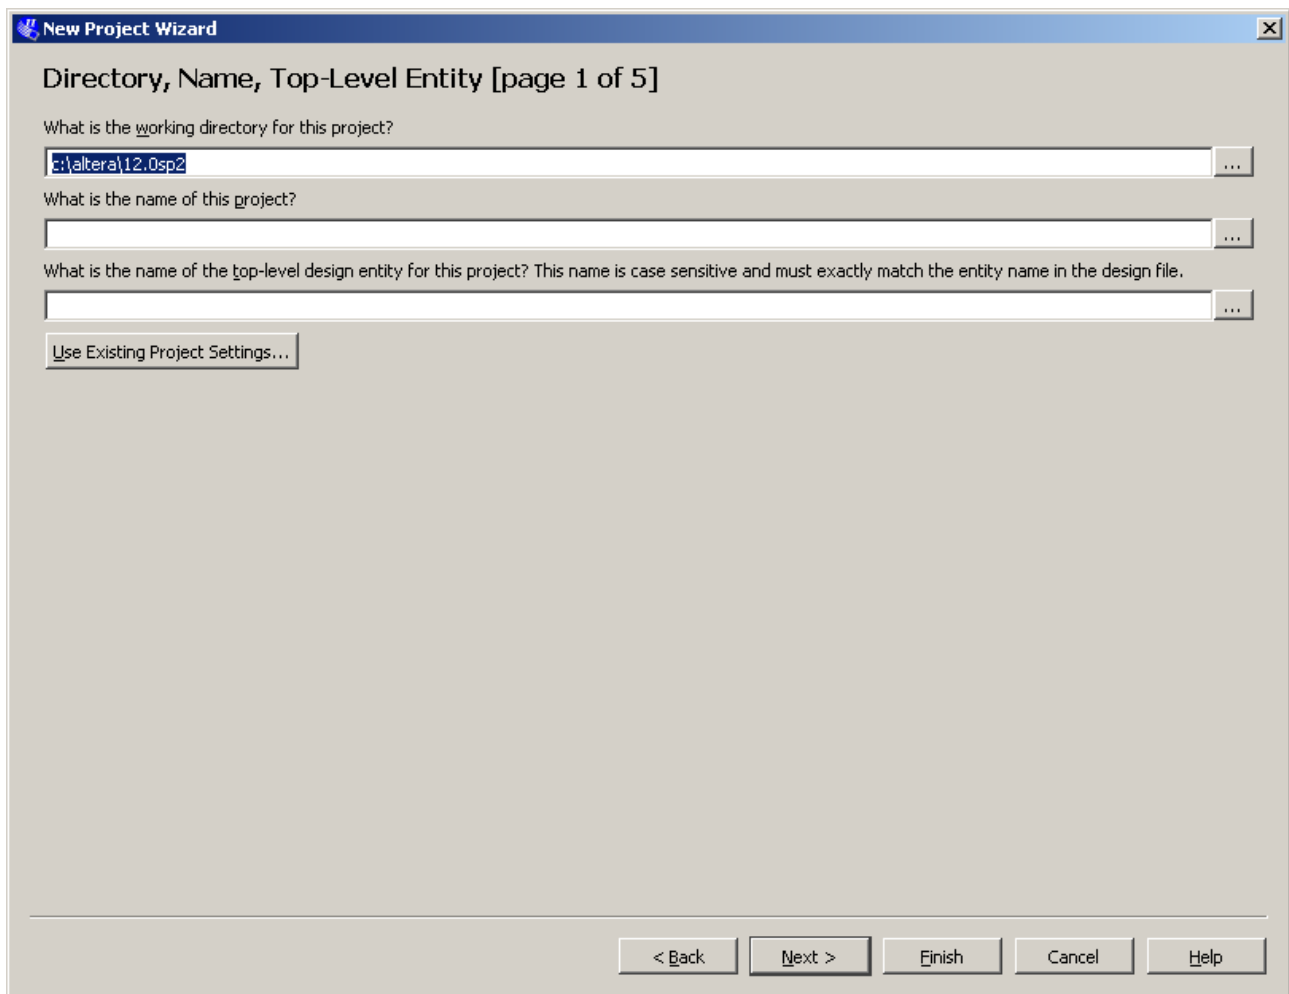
New Project Wizard

Directory, Name, Top-Level Entity [page 1 of 5]

What is the working directory for this project?

c:\altera\12.0sp2

...

What is the name of this project?

...

What is the name of the top-level design entity for this project? This name is case sensitive and must exactly match the entity name in the design file.

...

Use Existing Project Settings...

< Back

Next >

Finish

Cancel

Help